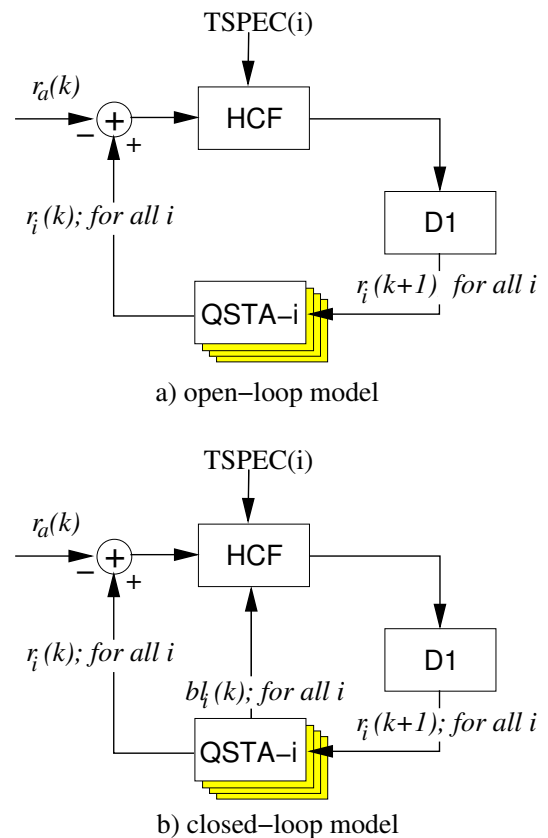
TSPEC(i)

$r_a(k)$

−

+

+

HCF

D1

$r_i(k)$; for all i

$r_i(k+1)$ for all i

QSTA−i

a) open−loop model

TSPEC(i)

$r_a(k)$

−

+

+

HCF

D1

$r_i(k)$; for all i

$bl_i(k)$; for all i

$r_i(k+1)$; for all i

QSTA−i

b) closed−loop model